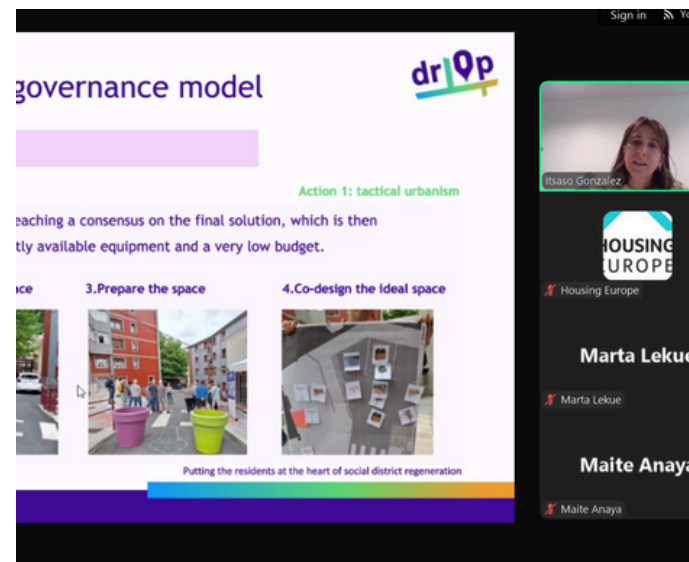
Sign in Yo

governance model

drop

Action 1: tactical urbanism

eaching a consensus on the final solution, which is then tly available equipment and a very low budget.

ace

3.Prepare the space

4.Co-design the ideal space

Putting the residents at the heart of social district regeneration

Itsaso Gonzalez

HOUSING EUROPE

Housing Europe

Marta Lekue

Marta Lekue

Maite Anaya

Maite Anaya